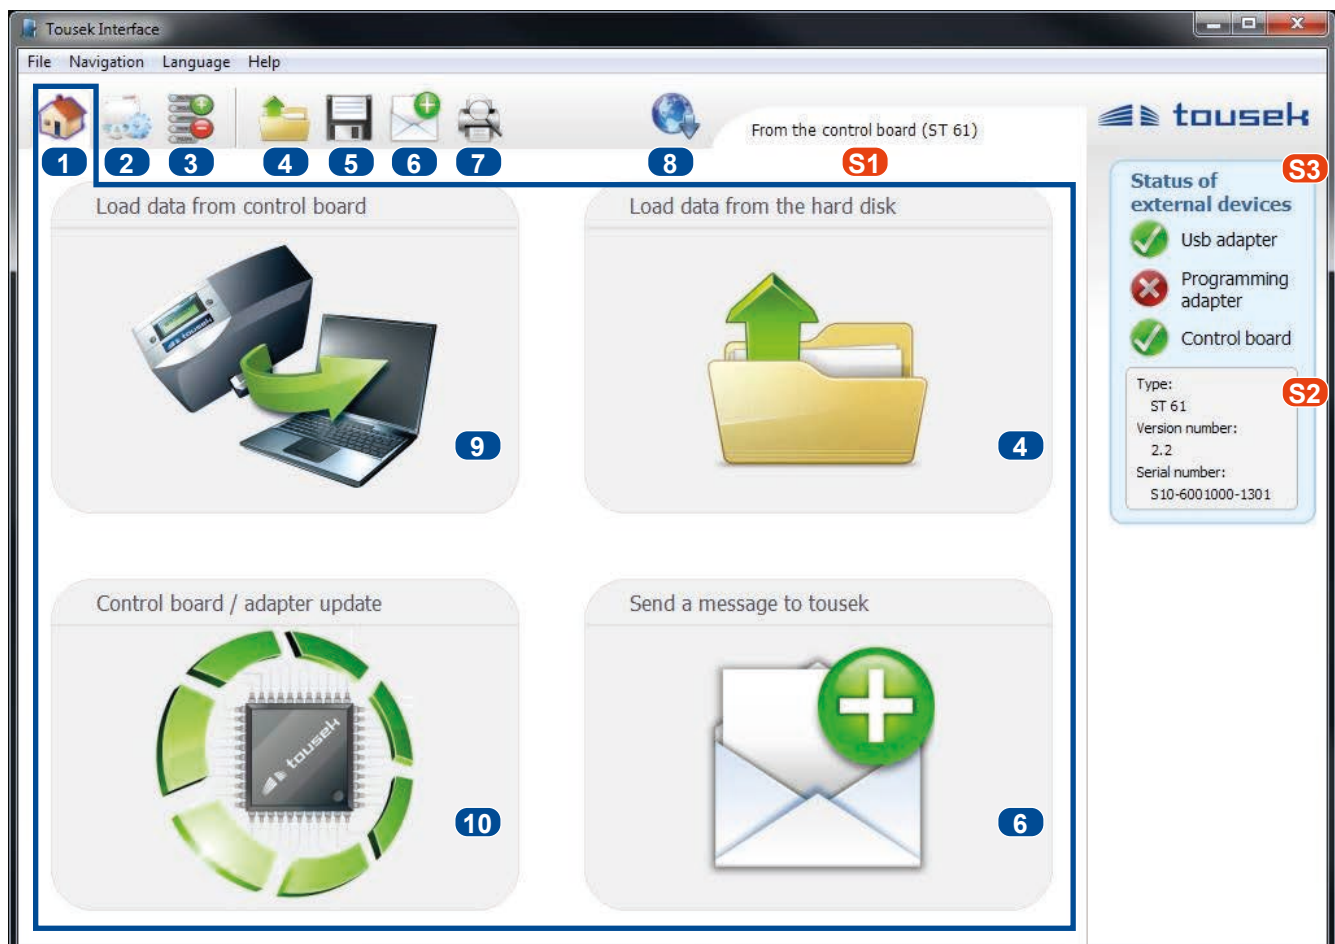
Tousek Interface

File Navigation Language Help

1 2 3 4 5 6 7 8

From the control board (ST 61)

S1

tousek

Status of external devices

S3

Usb adapter

Programming adapter

Control board

Type:
ST 61
Version number:
2.2
Serial number:
S10-6001000-1301

S2

Load data from control board

9

Load data from the hard disk

4

Control board / adapter update

tousek

10

Send a message to tousek

6